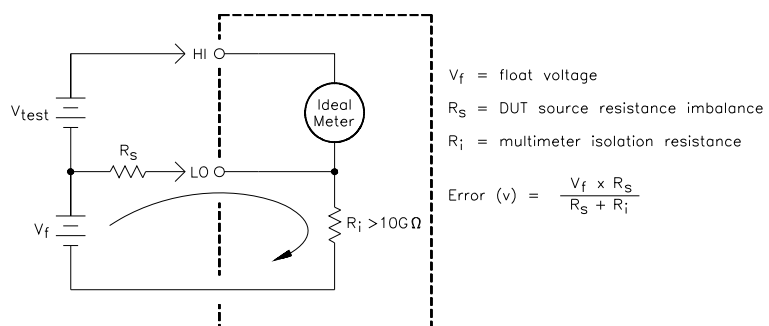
HI

Ideal Meter

$V_{test}$

$R_S$

LO

$V_f$

$R_i > 10G\Omega$

$V_f$ = float voltage

$R_S$ = DUT source resistance imbalance

$R_i$ = multimeter isolation resistance

Error (v) = $\frac{V_f \times R_S}{R_S + R_i}$